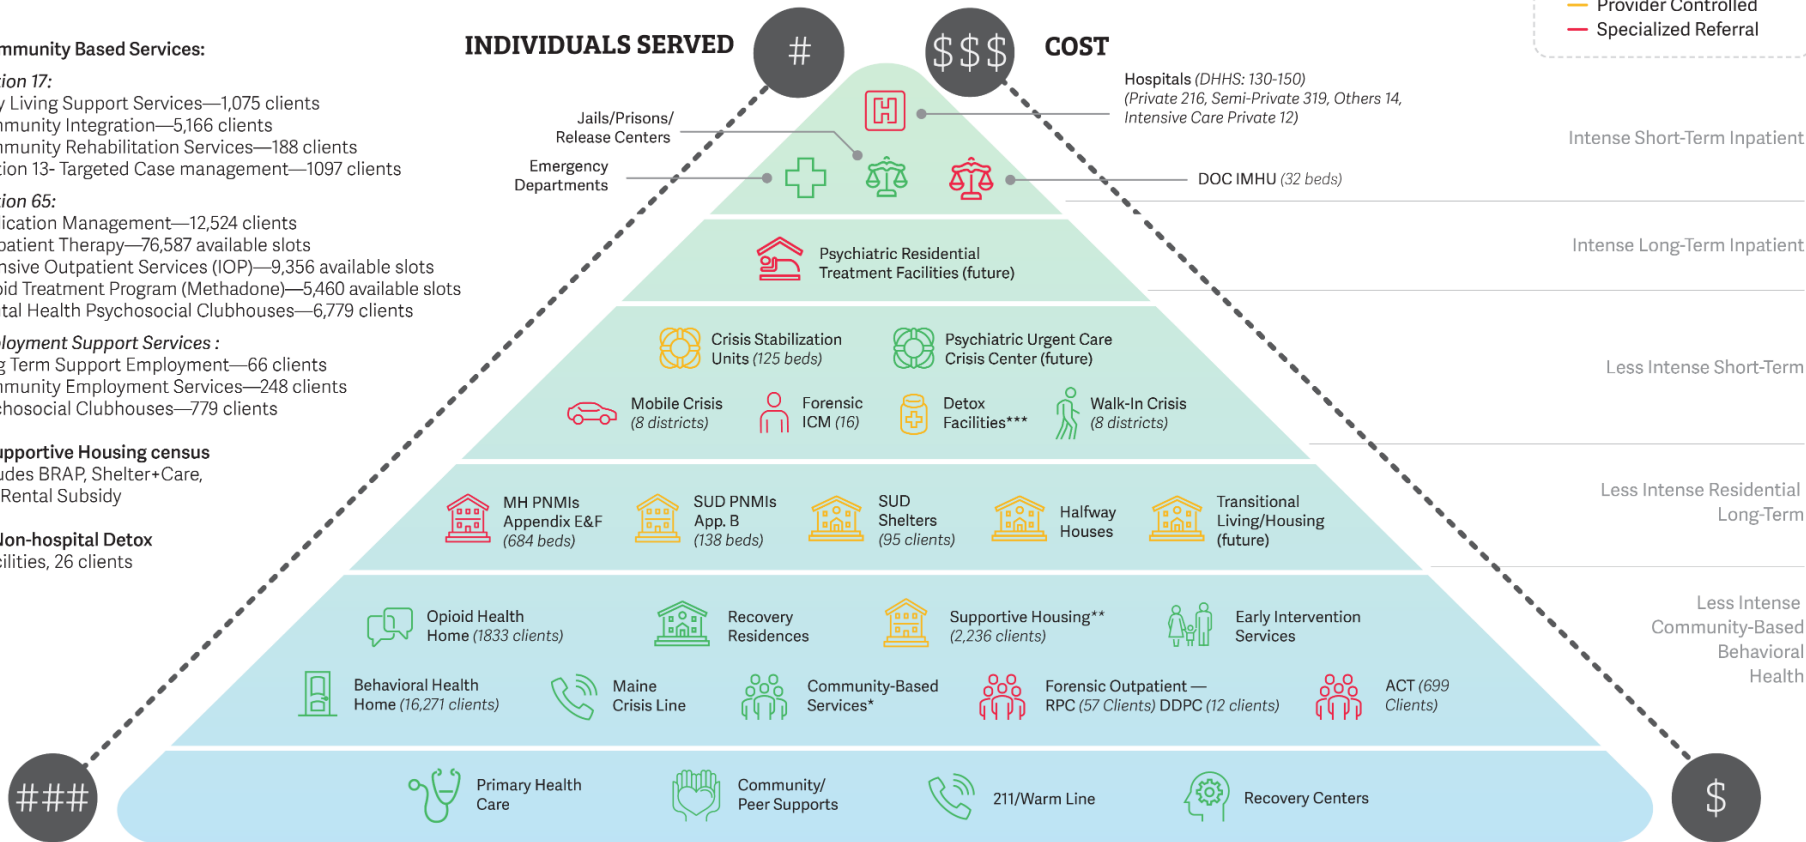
mmunity Based Services:

ion 17:
y Living Support Services—1,075 clients
mmunity Integration—5,166 clients
mmunity Rehabilitation Services—188 clients
ion 13- Targeted Case management—1097 clients

ion 65:
ication Management—12,524 clients
patient Therapy—76,587 available slots
nsive Outpatient Services (IOP)—9,356 available slots
oid Treatment Program (Methadone)—5,460 available slots
tal Health Psychosocial Clubhouses—6,779 clients

loyment Support Services :
g Term Support Employment—66 clients
mmunity Employment Services—248 clients
chosocial Clubhouses—779 clients

upportive Housing census
udes BRAP, Shelter+Care,
Rental Subsidy

lon-hospital Detox
ilities, 26 clients

INDIVIDUALS SERVED

#

$$$

COST

Provider Controlled
Specialized Referral

Hospitals (DHHS: 130-150)
(Private 216, Semi-Private 319, Others 14, Intensive Care Private 12)

Intense Short-Term Inpatient

Jails/Prisons/ Release Centers

Emergency Departments

DOC IMHU (32 beds)

Psychiatric Residential Treatment Facilities (future)

Intense Long-Term Inpatient

Crisis Stabilization Units (125 beds)

Psychiatric Urgent Care Crisis Center (future)

Less Intense Short-Term

Mobile Crisis (8 districts)

Forensic ICM (16)

Detox Facilities***

Walk-In Crisis (8 districts)

MH PNMIs Appendix E&F (684 beds)

SUD PNMIs App. B (138 beds)

SUD Shelters (95 clients)

Halfway Houses

Transitional Living/Housing (future)

Less Intense Residential Long-Term

Opioid Health Home (1833 clients)

Recovery Residences

Supportive Housing** (2,236 clients)

Early Intervention Services

Less Intense Community-Based Behavioral Health

Behavioral Health Home (16,271 clients)

Maine Crisis Line

Community-Based Services*

Forensic Outpatient — RPC (57 Clients) DDPC (12 clients)

ACT (699 Clients)

###

Primary Health Care

Community/ Peer Supports

211/Warm Line

Recovery Centers

$